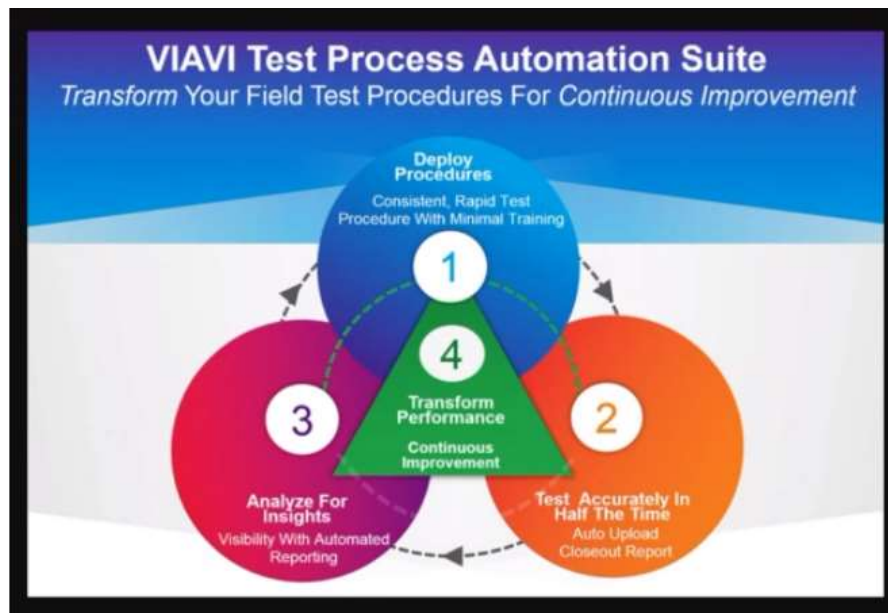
VIAVI Test Process Automation Suite

Transform Your Field Test Procedures For Continuous Improvement

Deploy Procedures

Consistent, Rapid Test Procedure With Minimal Training

1

4

Transform Performance

Continuous Improvement

3

2

Analyze For Insights

Visibility With Automated Reporting

Test Accurately In Half The Time

Auto Upload Closeout Report